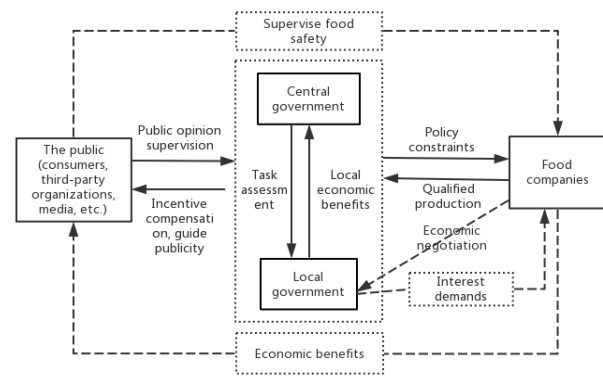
Supervise food safety

The public (consumers, third-party organizations, media, etc.)

Public opinion supervision

Incentive compensation, guide publicity

Central government

Task assessment

Local economic benefits

Local government

Policy constraints

Qualified production

Economic negotiation

Interest demands

Food companies

Economic benefits